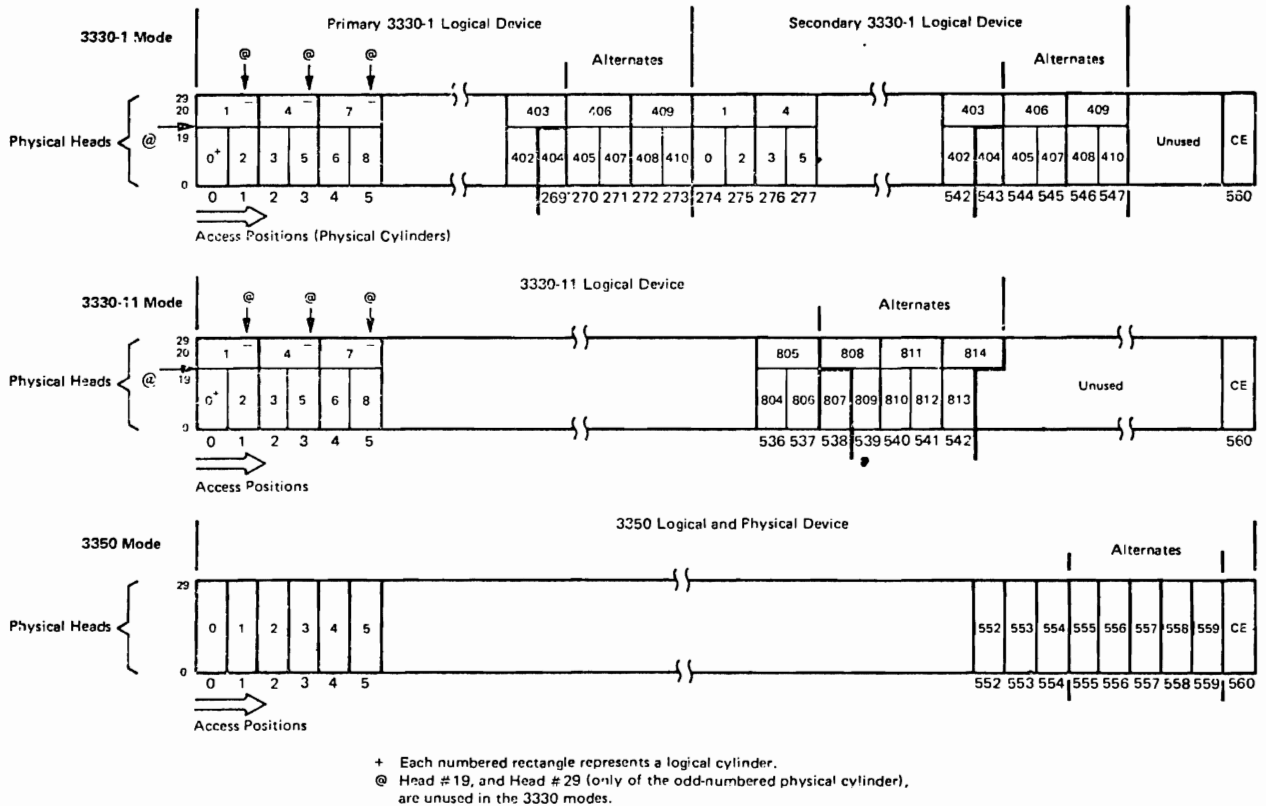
3330-1 Mode

Primary 3330-1 Logical Device

Secondary 3330-1 Logical Device

@ @ @

Alternates

Alternates

29
20
19
0

1 4 7

403 406 409 1 4

403 406 409

Physical Heads @

$0^+$ 2 3 5 6 8

402 404 405 407 408 410 0 2 3 5

402 404 405 407 408 410

Unused

CE

0 1 2 3 4 5

269 270 271 272 273 274 275 276 277

542 543 544 545 546 547

560

Access Positions (Physical Cylinders)

3330-11 Mode

3330-11 Logical Device

@ @ @

Alternates

29
20
19
0

1 4 7

805 808 811 814

Physical Heads @

$0^+$ 2 3 5 6 8

804 806 807 809 810 812 813

Unused

CE

0 1 2 3 4 5

536 537 538 539 540 541 542

560

Access Positions

3350 Logical and Physical Device

3350 Mode

Alternates

29
0

Physical Heads

0 1 2 3 4 5

552 553 554 555 556 557 558 559 CE

0 1 2 3 4 5

552 553 554 555 556 557 558 559 560

Access Positions

+ Each numbered rectangle represents a logical cylinder.
@ Head #19, and Head #29 (only of the odd-numbered physical cylinder), are unused in the 3330 modes.